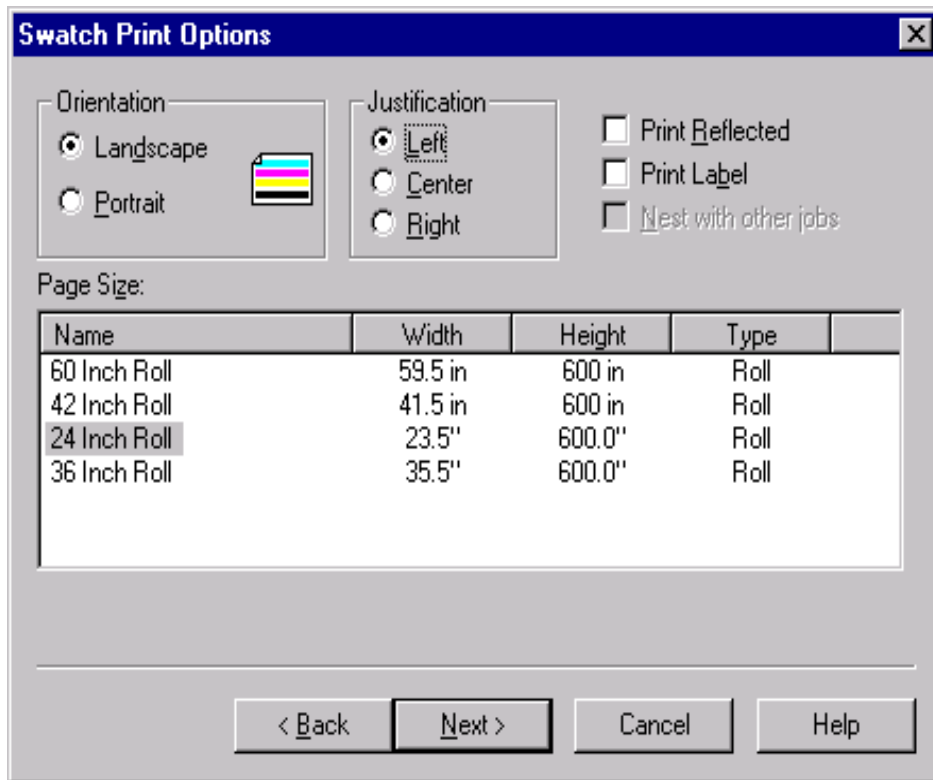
Swatch Print Options

Orientation
Landscape
Portrait

Justification
Left
Center
Right

Print Reflected
Print Label
Nest with other jobs

Page Size:

| Name | Width | Height | Type |
|---|---|---|---|
| 60 Inch Roll | 59.5 in | 600 in | Roll |
| 42 Inch Roll | 41.5 in | 600 in | Roll |
| 24 Inch Roll | 23.5" | 600.0" | Roll |
| 36 Inch Roll | 35.5" | 600.0" | Roll |

< Back
Next >
Cancel
Help